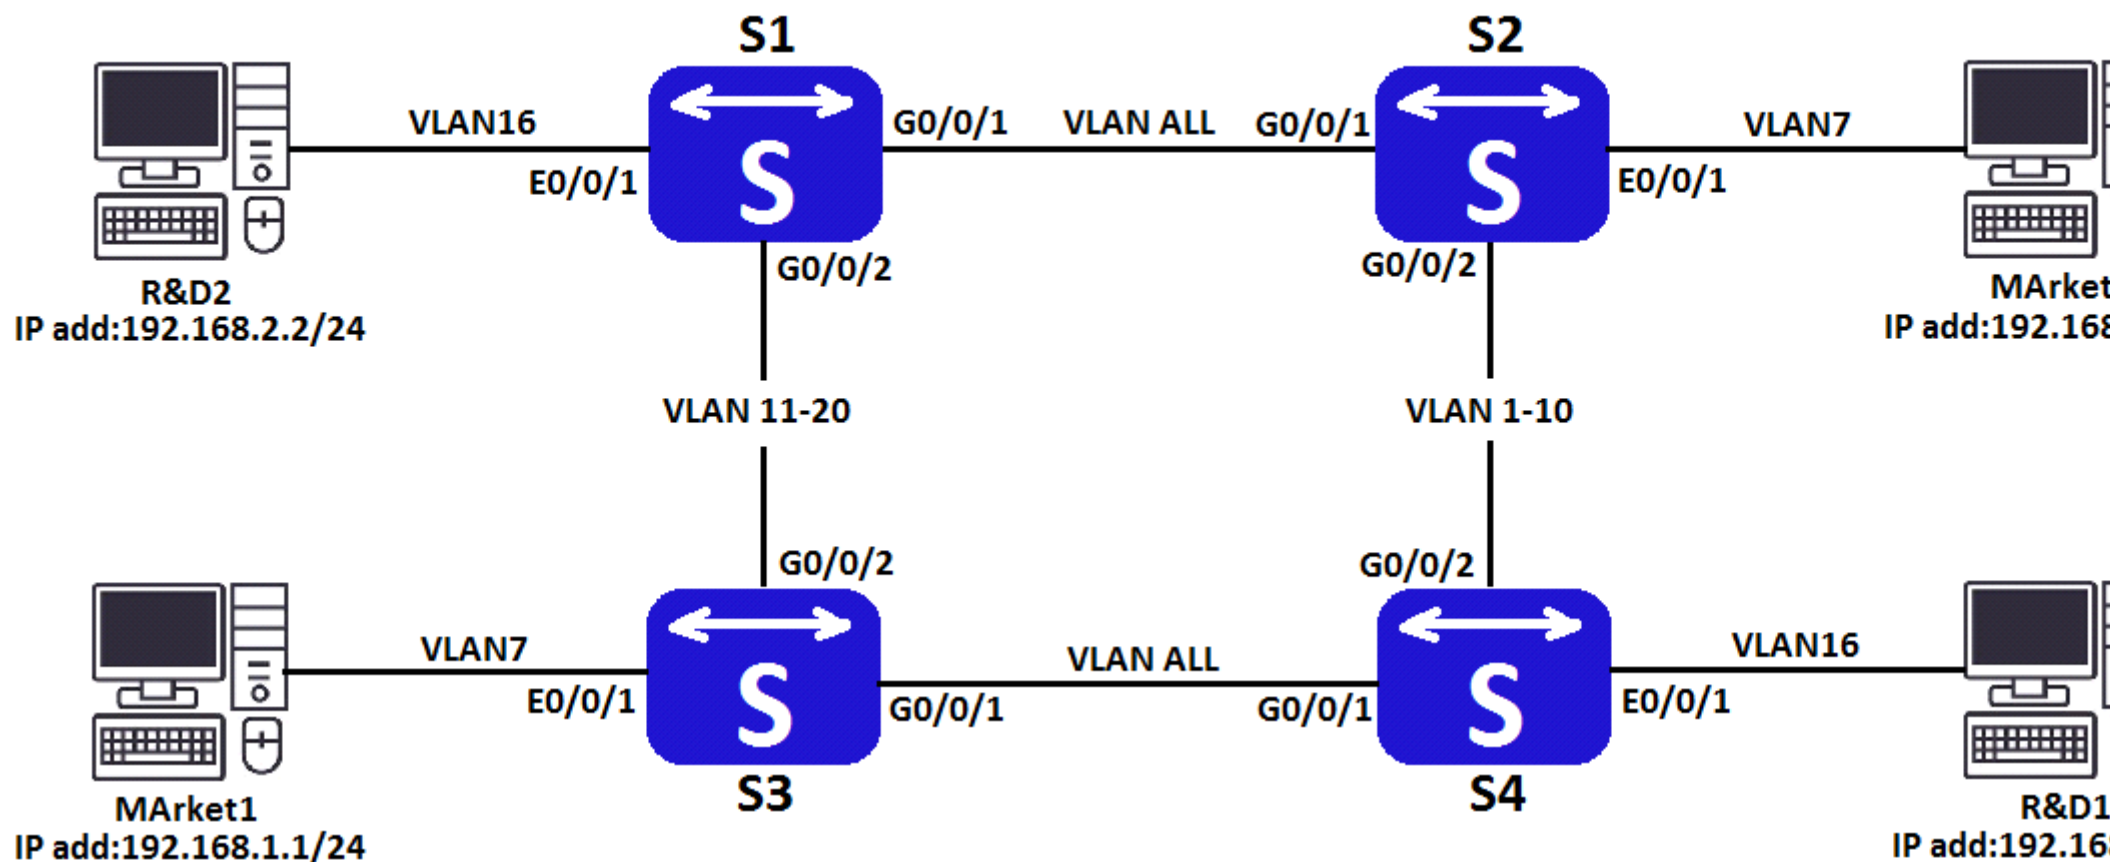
S1

S2

VLAN16

G0/0/1

VLAN ALL

G0/0/1

VLAN7

E0/0/1

S

S

E0/0/1

G0/0/2

G0/0/2

R&D2
IP add:192.168.2.2/24

MArket
IP add:192.168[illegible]

VLAN 11-20

VLAN 1-10

G0/0/2

G0/0/2

VLAN7

VLAN ALL

VLAN16

E0/0/1

S

S

E0/0/1

G0/0/1

G0/0/1

S3

S4

MArket1
IP add:192.168.1.1/24

R&D1
IP add:192.16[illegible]